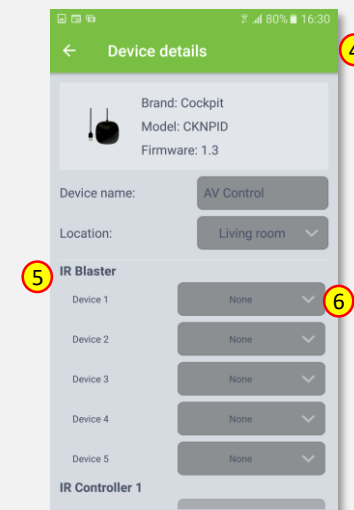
80% 16:30

Device details

4

Brand: Cockpit
Model: CKNPID
Firmware: 1.3

Device name: AV Control

Location: Living room

5

IR Blaster

Device 1 None

6

Device 2 None

Device 3 None

Device 4 None

Device 5 None

IR Controller 1